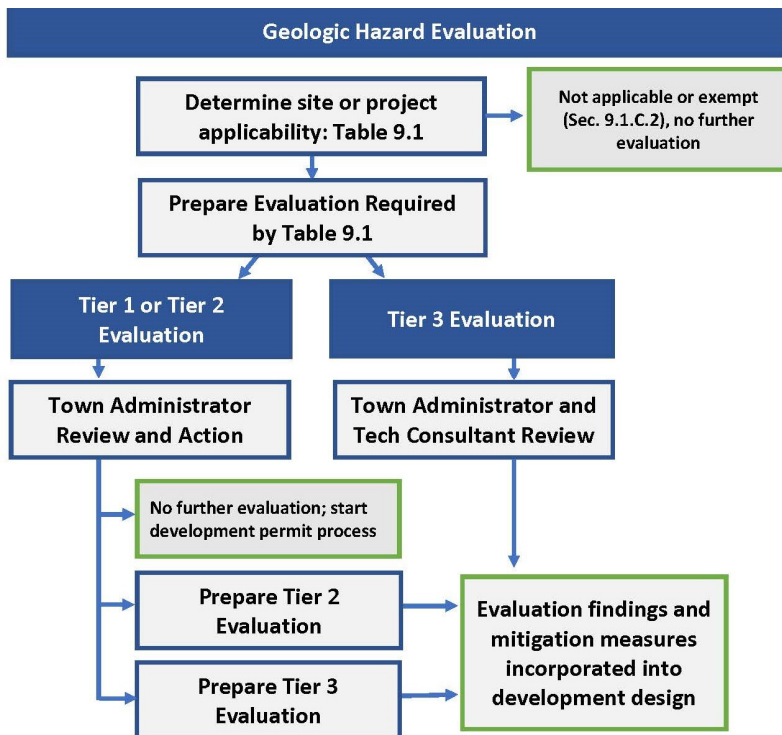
Geologic Hazard Evaluation

Determine site or project applicability: Table 9.1

Not applicable or exempt (Sec. 9.1.C.2), no further evaluation

Prepare Evaluation Required by Table 9.1

Tier 1 or Tier 2 Evaluation

Tier 3 Evaluation

Town Administrator Review and Action

Town Administrator and Tech Consultant Review

No further evaluation; start development permit process

Prepare Tier 2 Evaluation

Evaluation findings and mitigation measures incorporated into development design

Prepare Tier 3 Evaluation